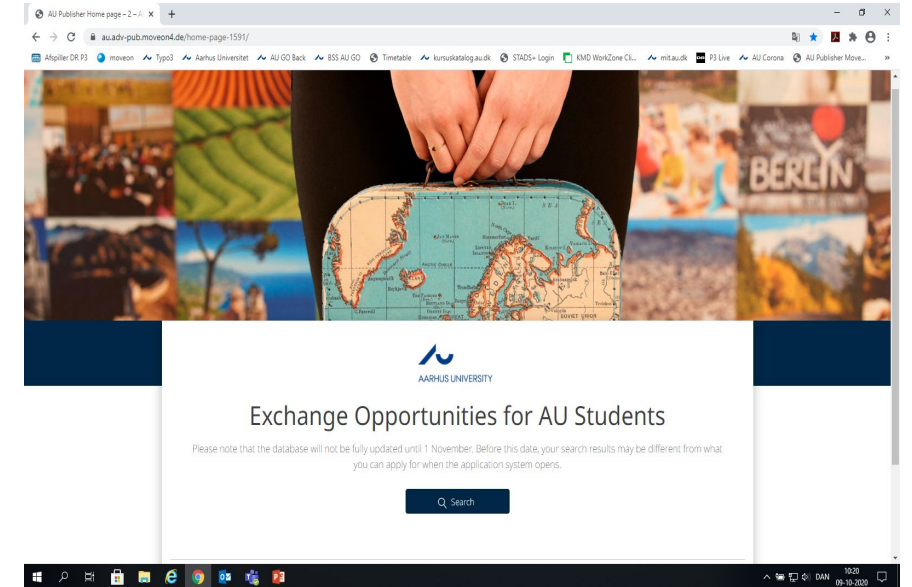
AU Publisher Home page – 2 – A ×

au.adv-pub.moveon4.de/home-page-1591/

Afspiller DR P3 moveon Typo3 Aarhus Universitet AU GO Back BSS AU GO Timetable kursuskatalog.au.dk STADS+ Login KMD WorkZone Cli... mit.au.dk P3 Live AU Corona AU Publisher Move...

BERLIN

AARHUS UNIVERSITY

Exchange Opportunities for AU Students

Please note that the database will not be fully updated until 1 November. Before this date, your search results may be different from what you can apply for when the application system opens.

Search

DAN 10:20 09-10-2020